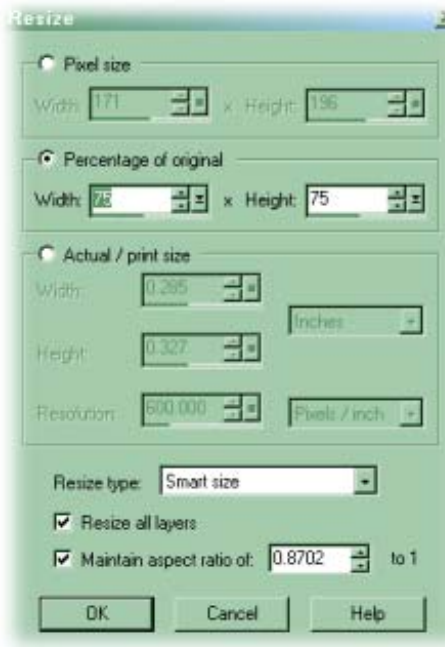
Resize

Pixel size

Width: 171 x Height: 196

Percentage of original

Width: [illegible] x Height: 75

Actual / print size

Width: 0.285

Height: 0.327

Inches

Resolution: 600.000

Pixels / inch

Resize type: Smart size

Resize all layers

Maintain aspect ratio of: 0.8702 to 1

OK Cancel Help